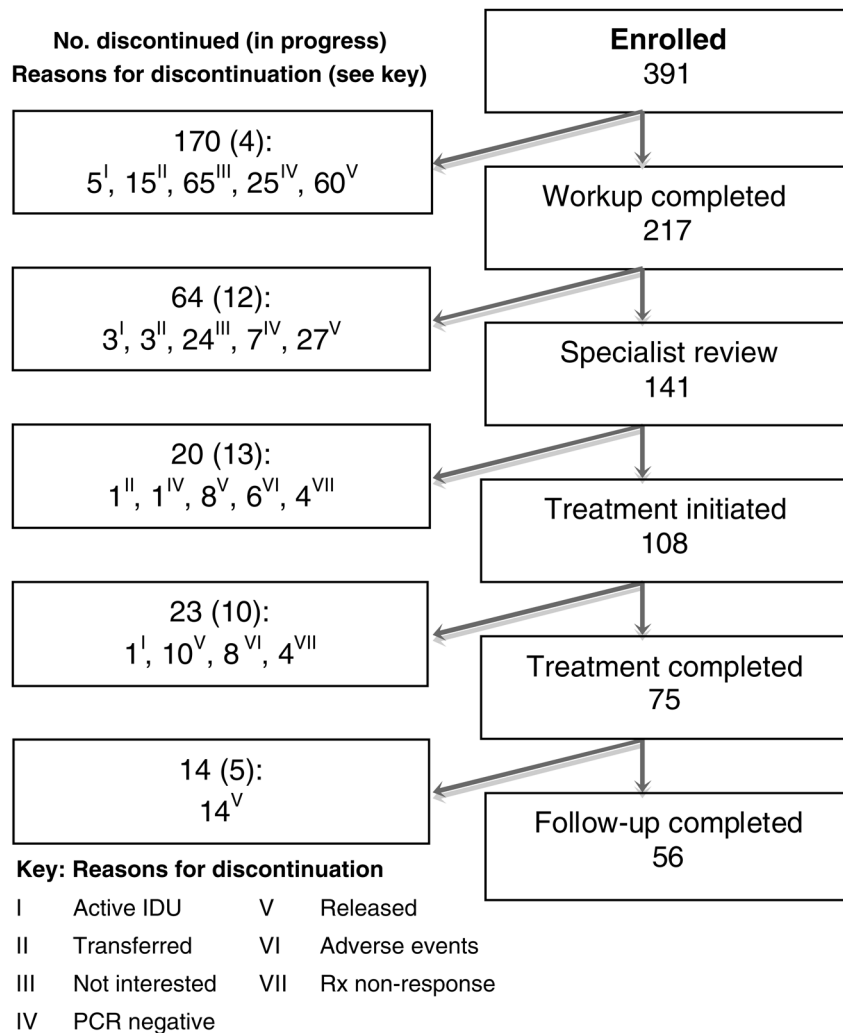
No. discontinued (in progress)
Reasons for discontinuation (see key)

Enrolled
391

170 (4):
$5^{I}$, $15^{II}$, $65^{III}$, $25^{IV}$, $60^{V}$

Workup completed
217

64 (12):
$3^{I}$, $3^{II}$, $24^{III}$, $7^{IV}$, $27^{V}$

Specialist review
141

20 (13):
$1^{II}$, $1^{IV}$, $8^{V}$, $6^{VI}$, $4^{VII}$

Treatment initiated
108

23 (10):
$1^{I}$, $10^{V}$, $8^{VI}$, $4^{VII}$

Treatment completed
75

14 (5):
$14^{V}$

Follow-up completed
56

Key: Reasons for discontinuation

| | | | |
|---|---|---|---|
| I | Active IDU | V | Released |
| II | Transferred | VI | Adverse events |
| III | Not interested | VII | Rx non-response |
| IV | PCR negative | | |